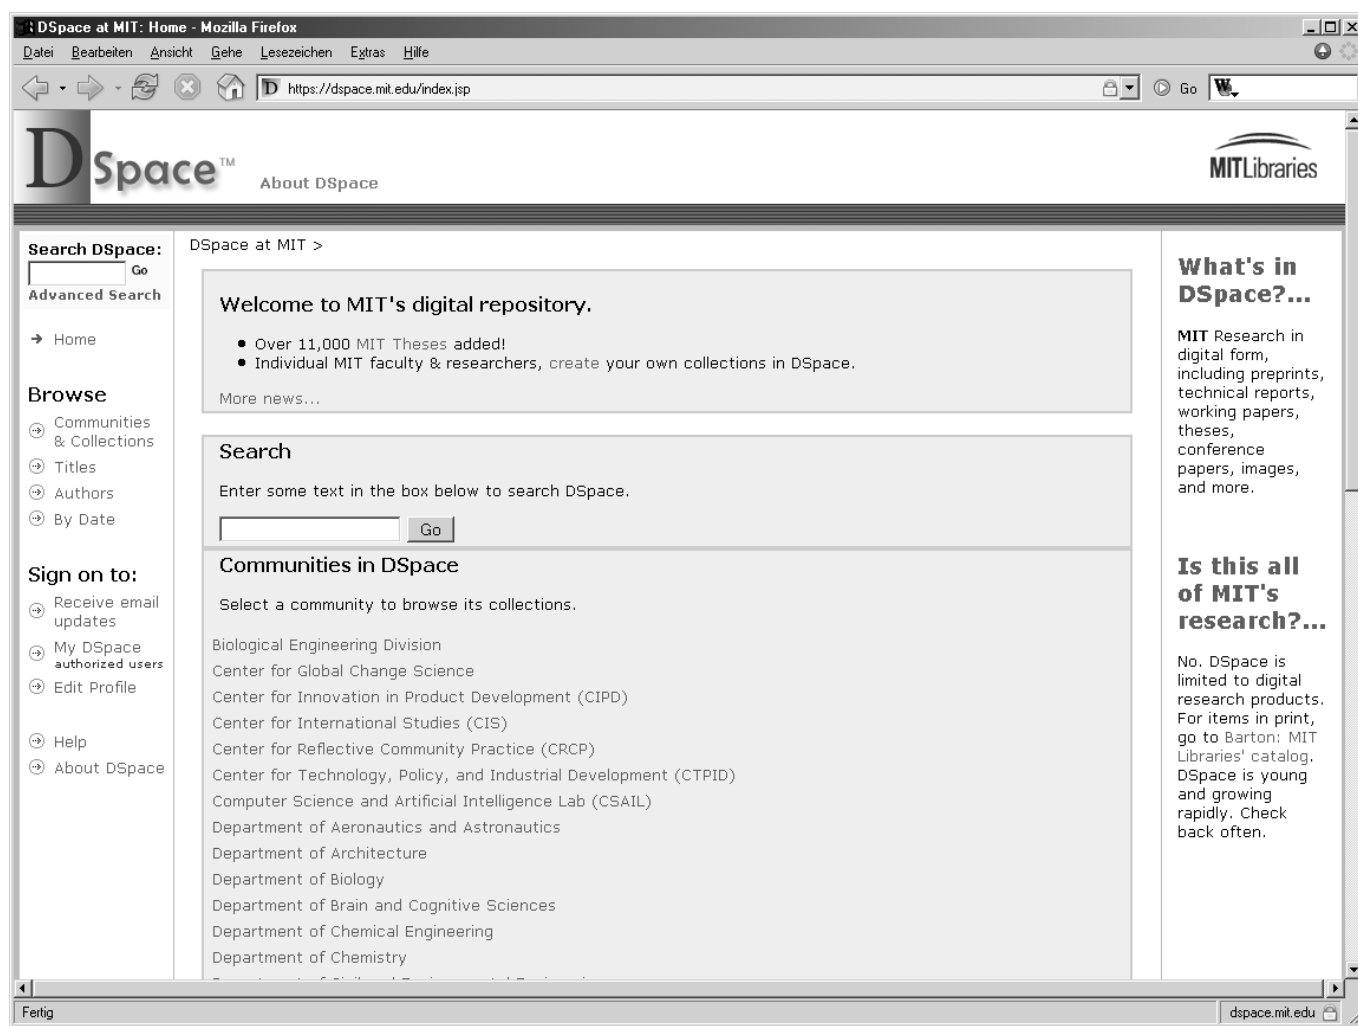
DSpace at MIT: Home - Mozilla Firefox

Datei Bearbeiten Ansicht Gehe Lesezeichen Extras Hilfe

https://dspace.mit.edu/index.jsp

Go

DSpace™ About DSpace

MITLibraries

Search DSpace:
Go
Advanced Search

Home

Browse
Communities & Collections
Titles
Authors
By Date

Sign on to:
Receive email updates
My DSpace authorized users
Edit Profile

Help
About DSpace

DSpace at MIT >

Welcome to MIT's digital repository.

- Over 11,000 MIT Theses added!
- Individual MIT faculty & researchers, create your own collections in DSpace.

More news...

Search

Enter some text in the box below to search DSpace.

Go

Communities in DSpace

Select a community to browse its collections.

Biological Engineering Division
Center for Global Change Science
Center for Innovation in Product Development (CIPD)
Center for International Studies (CIS)
Center for Reflective Community Practice (CRCP)
Center for Technology, Policy, and Industrial Development (CTPID)
Computer Science and Artificial Intelligence Lab (CSAIL)
Department of Aeronautics and Astronautics
Department of Architecture
Department of Biology
Department of Brain and Cognitive Sciences
Department of Chemical Engineering
Department of Chemistry
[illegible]

What's in DSpace?...

MIT Research in digital form, including preprints, technical reports, working papers, theses, conference papers, images, and more.

Is this all of MIT's research?...

No. DSpace is limited to digital research products. For items in print, go to Barton: MIT Libraries' catalog. DSpace is young and growing rapidly. Check back often.

Fertig
dspace.mit.edu